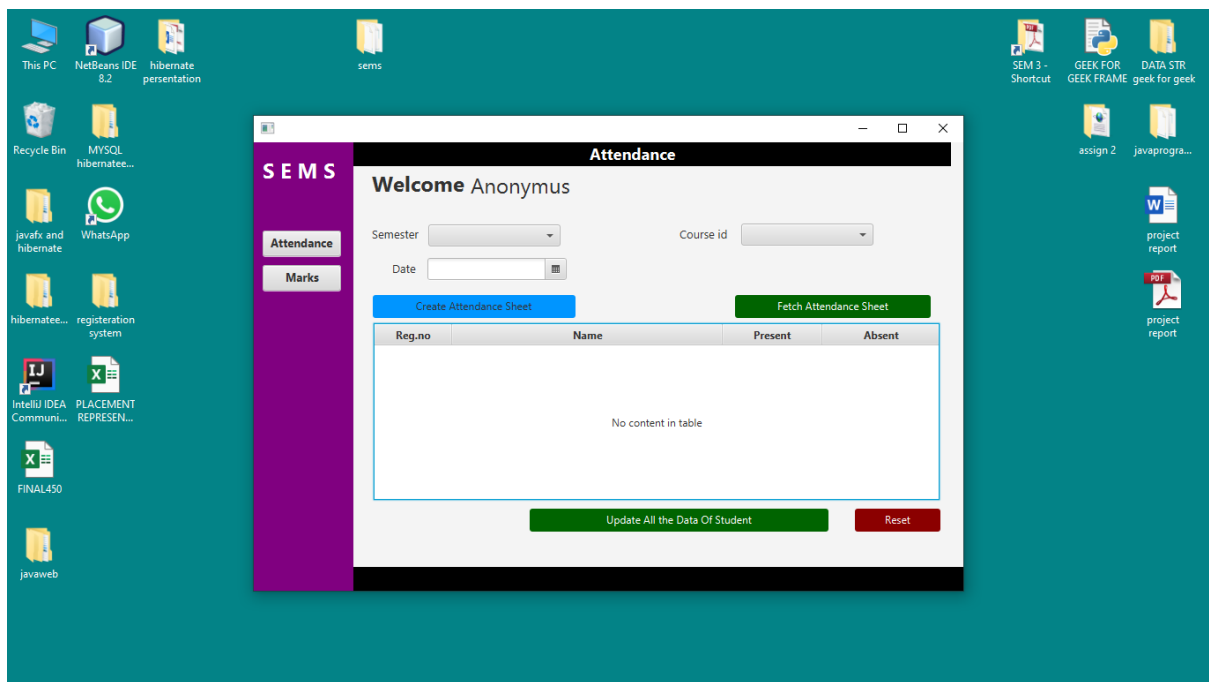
This PC

NetBeans IDE 8.2

hibernate presentation

sems

SEM 3 - Shortcut

GEEK FOR GEEK FRAME

DATA STR geek for geek

Recycle Bin

MYSQL hibernatee...

assign 2

javaprogra...

javafx and hibernate

WhatsApp

project report

hibernatee...

registeration system

project report

IntelliJ IDEA Communi...

PLACEMENT REPRESEN...

FINAL450

javaweb

SEMS

Attendance

Marks

Attendance

**Welcome** Anonymus

Semester

Course id

Date

Create Attendance Sheet

Fetch Attendance Sheet

| Reg.no | Name | Present | Absent |
|---|---|---|---|

No content in table

Update All the Data Of Student

Reset